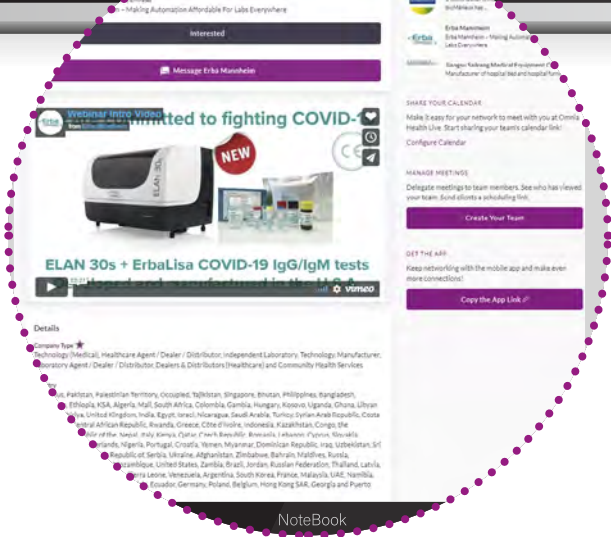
n – Making Automation Affordable For Labs Everywhere

Interested

Message Erba Mannheim

Webinar Intro Video
from Erba Mannheim

mitted to fighting COVID-1

NEW

ELAN 30s

CE

ELAN 30s + ErbaLisa COVID-19 IgG/IgM tests

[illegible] vimeo

Details

Company Type

Technology (Medical), Healthcare Agent / Dealer / Distributor, Independent Laboratory, Technology, Manufacturer, aboratory Agent / Dealer / Distributor, Dealers & Distributors (Healthcare) and Community Health Services

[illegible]us, Pakistan, Palestinian Territory, Occupied, Tajikistan, Singapore, Bhutan, Philippines, Bangladesh, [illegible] Ethiopia, KSA, Algeria, Mali, South Africa, Colombia, Gambia, Hungary, Kosovo, Uganda, Ghana, Libyan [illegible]ya, United Kingdom, India, Egypt, Israel, Nicaragua, Saudi Arabia, Turkey, Syrian Arab Republic, Costa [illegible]entral African Republic, Rwanda, Greece, Côte d'Ivoire, Indonesia, Kazakhstan, Congo, the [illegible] of the, Nepal, Italy, Kenya, Qatar, Czech Republic, Romania, Lebanon, Cyprus, Slovakia, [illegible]erlands, Nigeria, Portugal, Croatia, Yemen, Myanmar, Dominican Republic, Iraq, Uzbekistan, Sri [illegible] Republic of Serbia, Ukraine, Afghanistan, Zimbabwe, Bahrain, Maldives, Russia, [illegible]zambique, United States, Zambia, Brazil, Jordan, Russian Federation, Thailand, Latvia, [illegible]rra Leone, Venezuela, Argentina, South Korea, France, Malaysia, UAE, Namibia, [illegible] Ecuador, Germany, Poland, Belgium, Hong Kong SAR, Georgia and Puerto

Erba Mannheim
Erba Mannheim – Making Automation Affordable For Labs Everywhere

Jiangsu Yadeng Medical Equipment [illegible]
Manufacturer of hospital bed and hospital furni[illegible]

SHARE YOUR CALENDAR
Make it easy for your network to meet with you at Omnia Health Live. Start sharing your team's calendar link!
Configure Calendar

MANAGE MEETINGS
Delegate meetings to team members. See who has viewed your team. Send clients a scheduling link.

Create Your Team

GET THE APP
Keep networking with the mobile app and make even more connections!

Copy the App Link

NoteBook